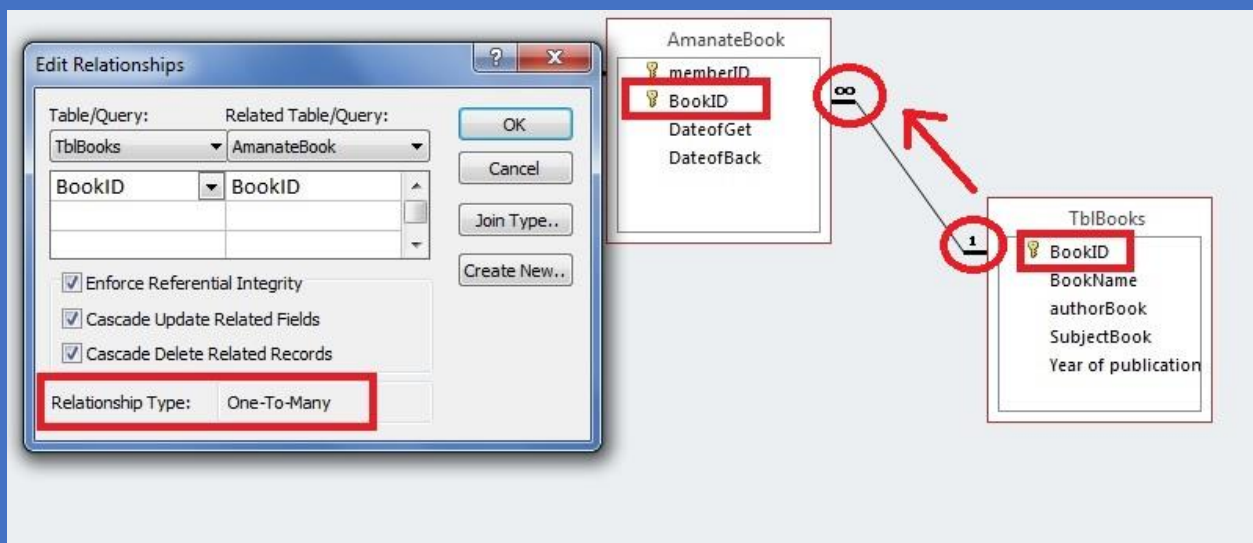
Edit Relationships

?

X

Table/Query:

Related Table/Query:

TblBooks

AmanateBook

BookID

BookID

OK

Cancel

Join Type..

Create New..

Enforce Referential Integrity

Cascade Update Related Fields

Cascade Delete Related Records

Relationship Type:

One-To-Many

AmanateBook

memberID

BookID

DateofGet

DateofBack

∞

1

TblBooks

BookID

BookName

authorBook

SubjectBook

Year of publication